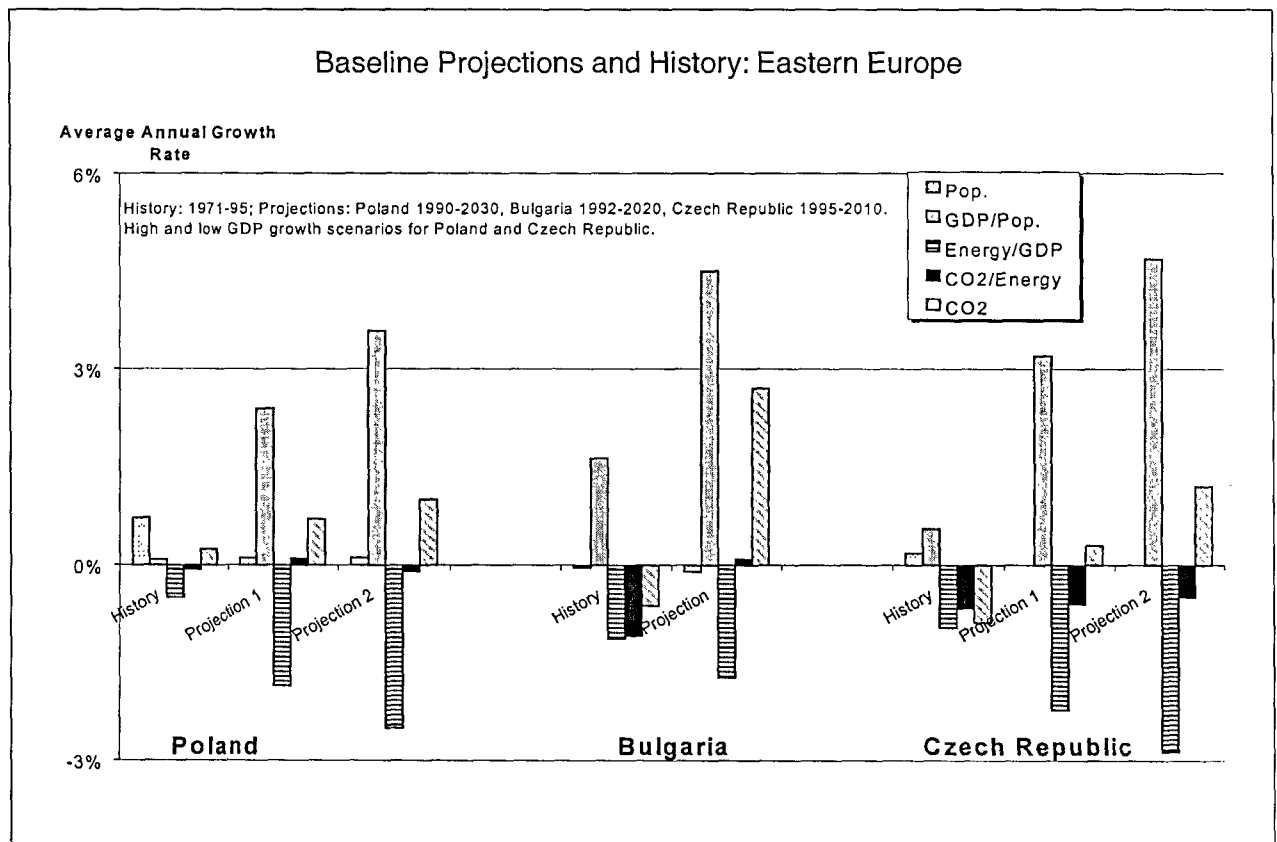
Baseline Projections and History: Eastern Europe

Average Annual Growth Rate

6%

History: 1971-95; Projections: Poland 1990-2030, Bulgaria 1992-2020, Czech Republic 1995-2010. High and low GDP growth scenarios for Poland and Czech Republic.

Pop.
GDP/Pop.
Energy/GDP
CO2/Energy
CO2

3%

0%

History
Projection 1
Projection 2
History
Projection
History
Projection 1
Projection 2

Poland
Bulgaria
Czech Republic

-3%